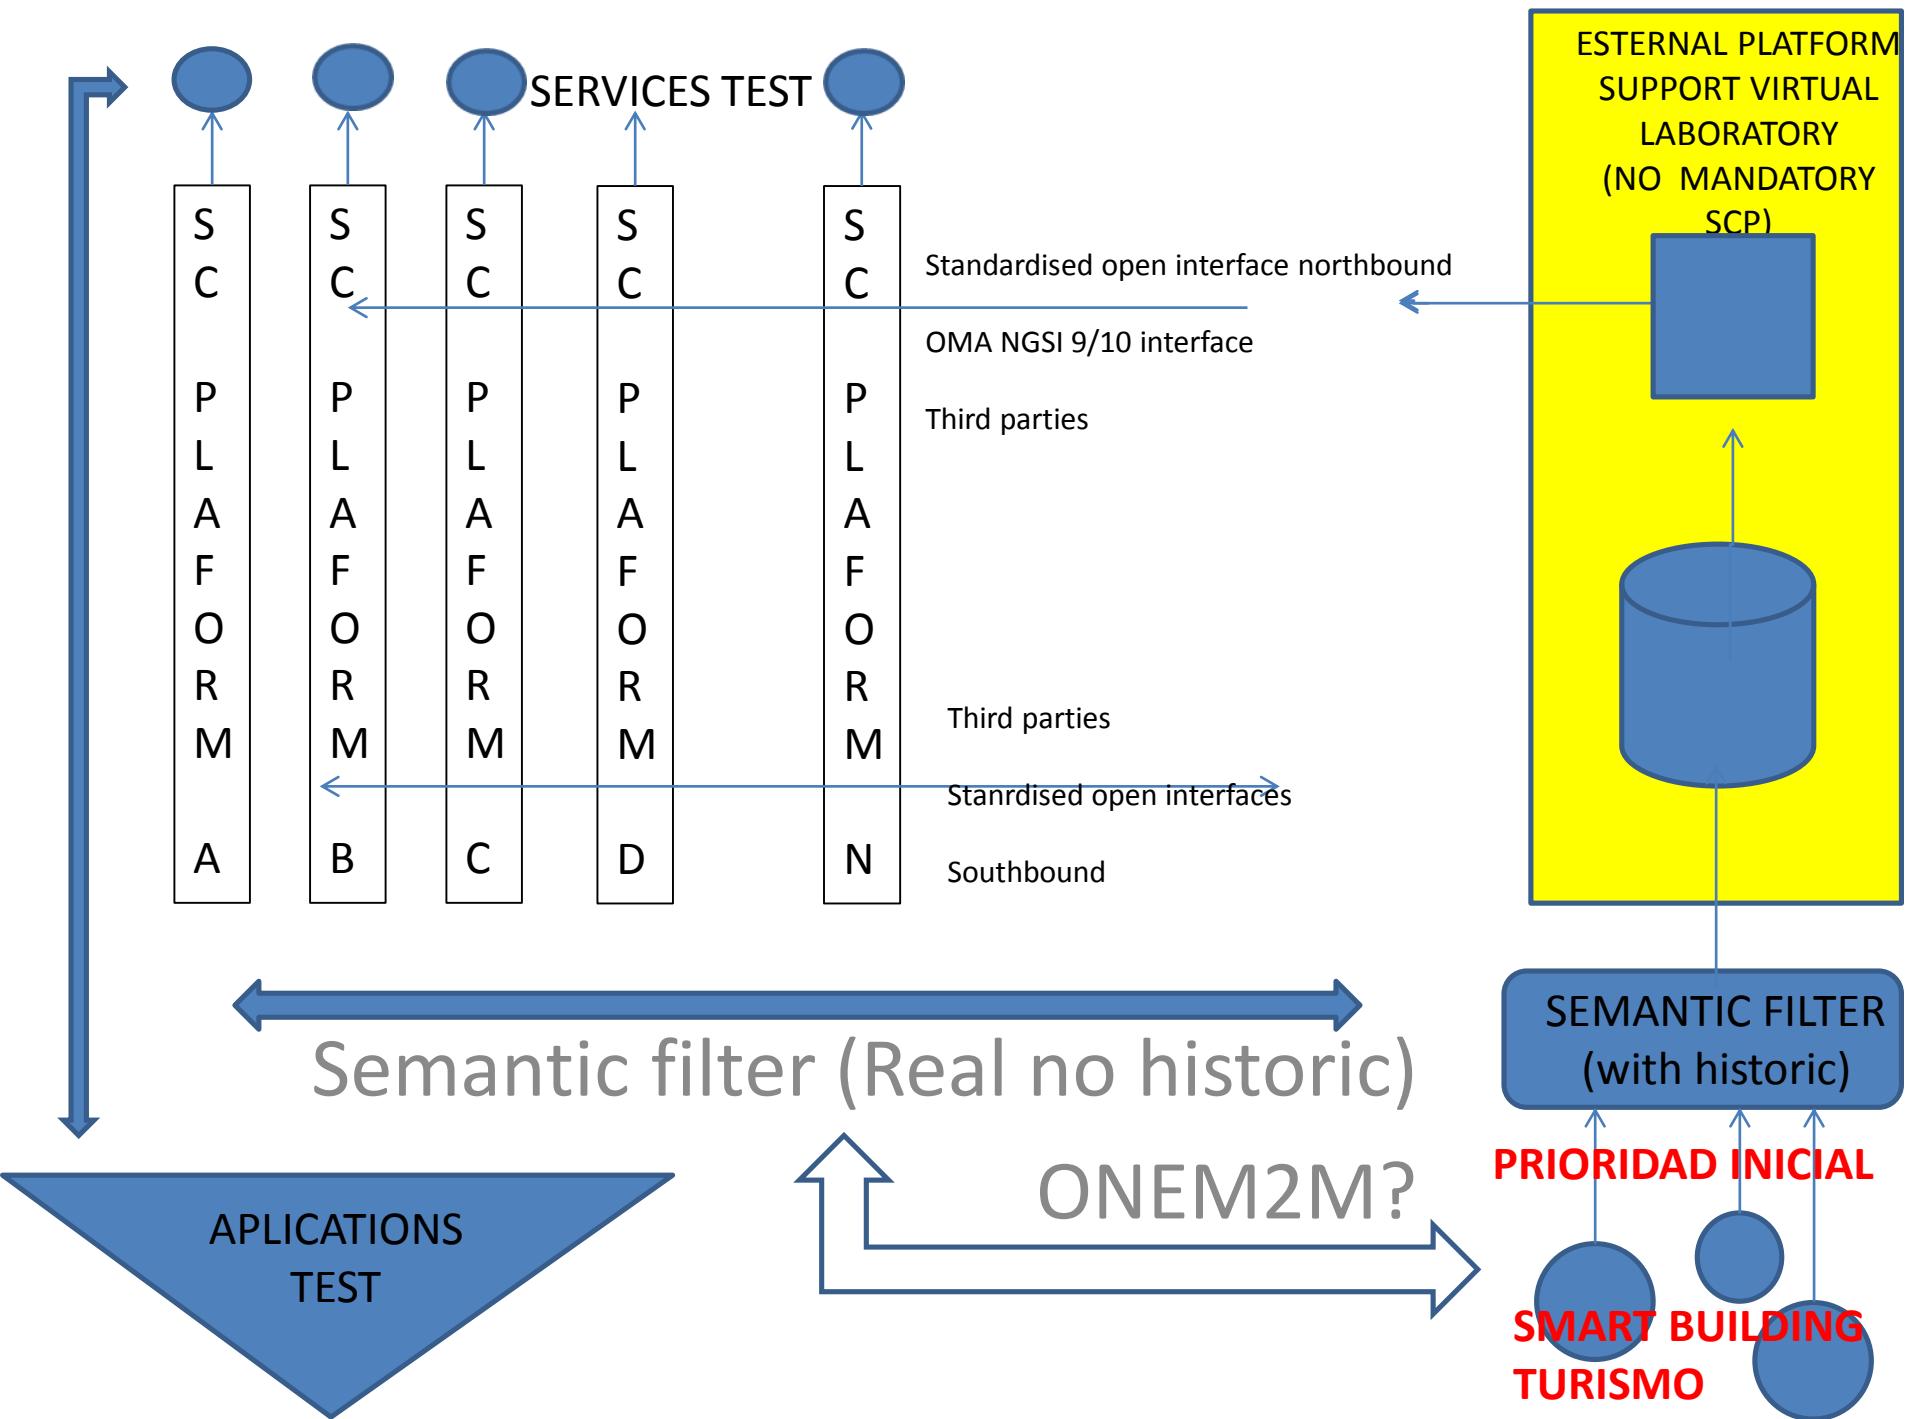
SERVICES TEST

ESTERNAL PLATFORM SUPPORT VIRTUAL LABORATORY (NO MANDATORY SCP)

S C P L A F O R M A

S C P L A F O R M B

S C P L A F O R M C

S C P L A F O R M D

S C P L A F O R M N

Standardised open interface northbound

OMA NGSI 9/10 interface

Third parties

Third parties

Stanrdised open interfaces

Southbound

SEMANTIC FILTER (with historic)

Semantic filter (Real no historic)

ONEM2M?

PRIORIDAD INICIAL

SMART BUILDING

TURISMO

APLICATIONS TEST